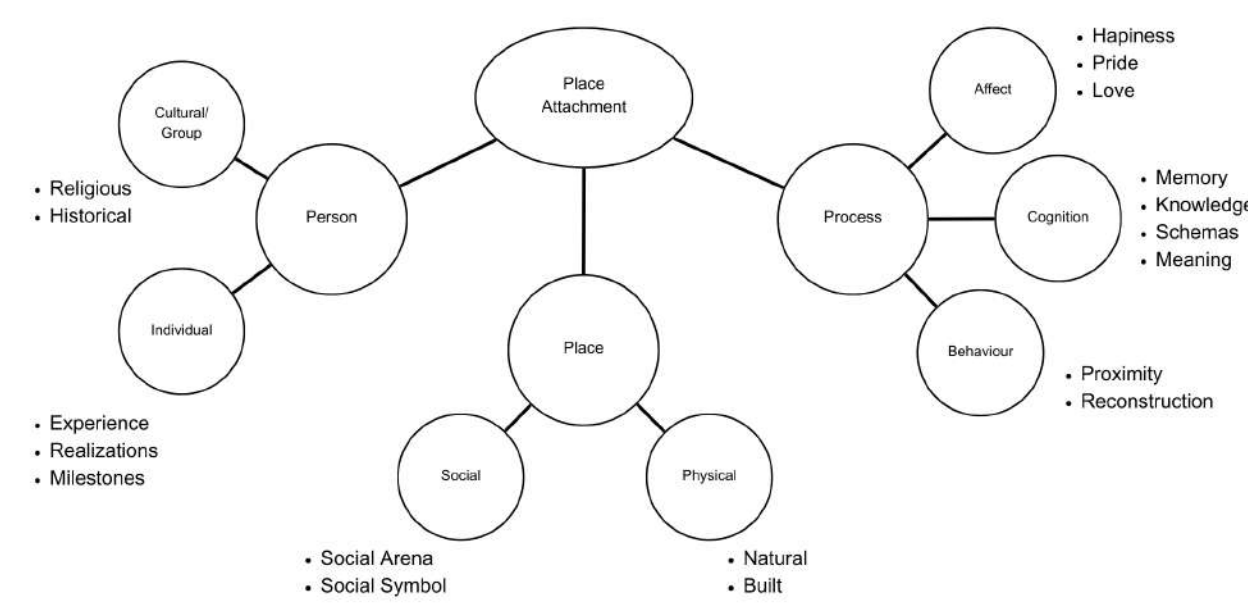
Place Attachment

Cultural/ Group

Person

- Religious
- Historical

Individual

- Experience
- Realizations
- Milestones

Place

Social

- Social Arena
- Social Symbol

Physical

- Natural
- Built

Process

Affect

- Hapiness
- Pride
- Love

Cognition

- Memory
- Knowledge
- Schemas
- Meaning

Behaviour

- Proximity
- Reconstruction